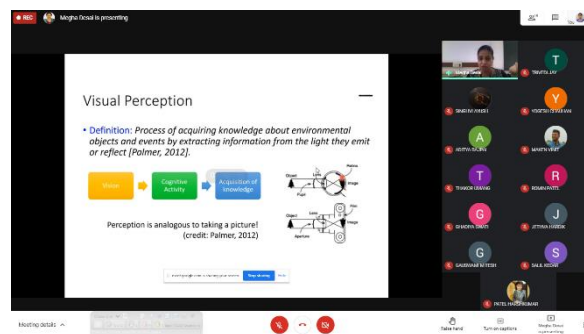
REC Megha Desai is presenting

Visual Perception

• Definition: Process of acquiring knowledge about environmental objects and events by extracting information from the light they emit or reflect [Palmer, 2012].

Vision → Cognitive Activity → Acquisition of knowledge

Object Lens Retina Image Pupil

Object Lens Film Image Aperture

Perception is analogous to taking a picture! (credit: Palmer, 2012)

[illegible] Stop sharing Hide

Megha Desai
TRIVITA JAY
SINEHI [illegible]
YOGESH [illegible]
A
ADITYA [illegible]
MAHESH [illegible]
T
THAKOR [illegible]
R
RIMAN PATIL
G
SANDHYA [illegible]
J
JETHVA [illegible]
G
GAJERA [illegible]
S
SALIL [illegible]
PATEL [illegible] KUMAR

Meeting details ^
Raise hand
Turn on captions
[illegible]